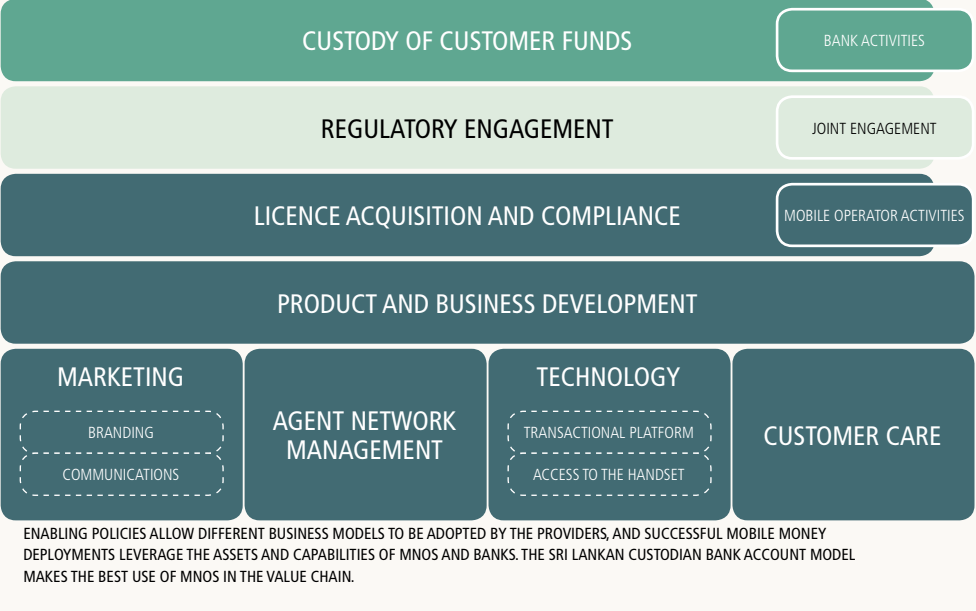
CUSTODY OF CUSTOMER FUNDS

BANK ACTIVITIES

REGULATORY ENGAGEMENT

JOINT ENGAGEMENT

LICENCE ACQUISITION AND COMPLIANCE

MOBILE OPERATOR ACTIVITIES

PRODUCT AND BUSINESS DEVELOPMENT

MARKETING

BRANDING

COMMUNICATIONS

AGENT NETWORK MANAGEMENT

TECHNOLOGY

TRANSACTIONAL PLATFORM

ACCESS TO THE HANDSET

CUSTOMER CARE

ENABLING POLICIES ALLOW DIFFERENT BUSINESS MODELS TO BE ADOPTED BY THE PROVIDERS, AND SUCCESSFUL MOBILE MONEY DEPLOYMENTS LEVERAGE THE ASSETS AND CAPABILITIES OF MNOS AND BANKS. THE SRI LANKAN CUSTODIAN BANK ACCOUNT MODEL MAKES THE BEST USE OF MNOS IN THE VALUE CHAIN.